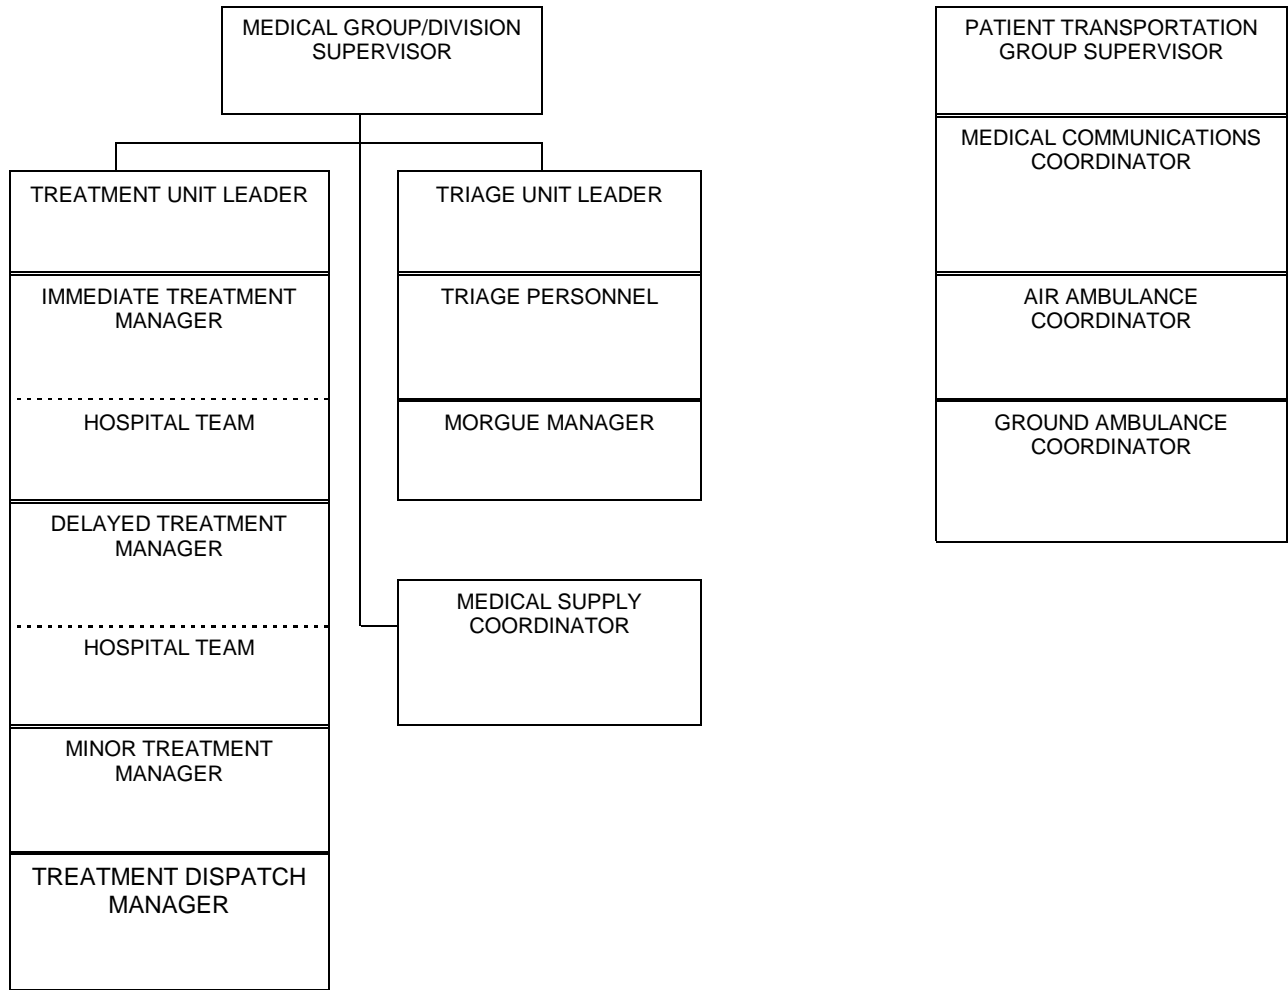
MEDICAL GROUP/DIVISION SUPERVISOR

TREATMENT UNIT LEADER

IMMEDIATE TREATMENT MANAGER

HOSPITAL TEAM

DELAYED TREATMENT MANAGER

HOSPITAL TEAM

MINOR TREATMENT MANAGER

TREATMENT DISPATCH MANAGER

TRIAGE UNIT LEADER

TRIAGE PERSONNEL

MORGUE MANAGER

MEDICAL SUPPLY COORDINATOR

PATIENT TRANSPORTATION GROUP SUPERVISOR

MEDICAL COMMUNICATIONS COORDINATOR

AIR AMBULANCE COORDINATOR

GROUND AMBULANCE COORDINATOR